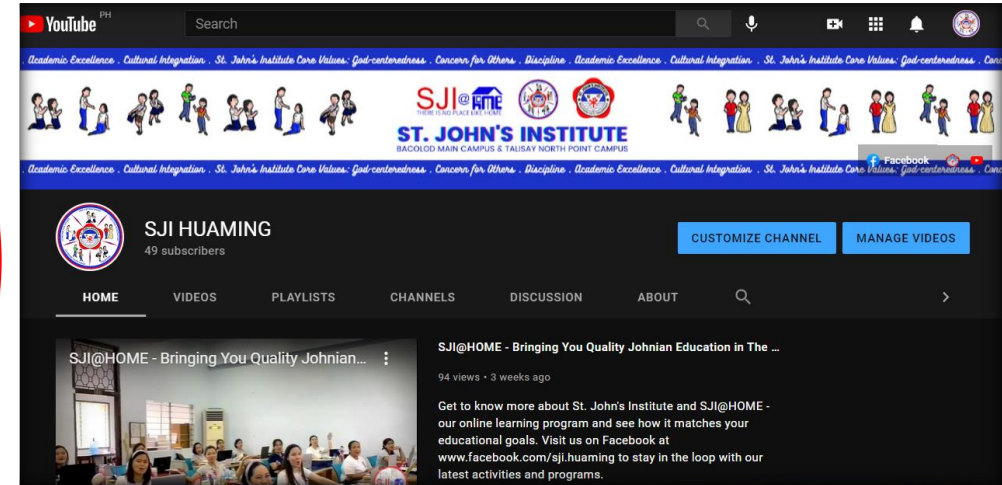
YouTube PH

Search

Academic Excellence . Cultural Integration . St. John's Institute Core Values: God-centeredness . Concern for Others . Discipline . Academic Excellence . Cultural Integration . St. John's Institute Core Values: God-centeredness . Conc

SJI@HOME
THERE IS NO PLACE LIKE HOME

ST. JOHN'S INSTITUTE
BACOLOD MAIN CAMPUS & TALISAY NORTH POINT CAMPUS

Facebook

Academic Excellence . Cultural Integration . St. John's Institute Core Values: God-centeredness . Concern for Others . Discipline . Academic Excellence . Cultural Integration . St. John's Institute Core Values: God-centeredness . Conc

SJI HUAMING
49 subscribers

CUSTOMIZE CHANNEL

MANAGE VIDEOS

HOME

VIDEOS

PLAYLISTS

CHANNELS

DISCUSSION

ABOUT

SJI@HOME - Bringing You Quality Johnian...

SJI@HOME - Bringing You Quality Johnian Education in The ...

94 views • 3 weeks ago

Get to know more about St. John's Institute and SJI@HOME - our online learning program and see how it matches your educational goals. Visit us on Facebook at www.facebook.com/sji.huaming to stay in the loop with our latest activities and programs.